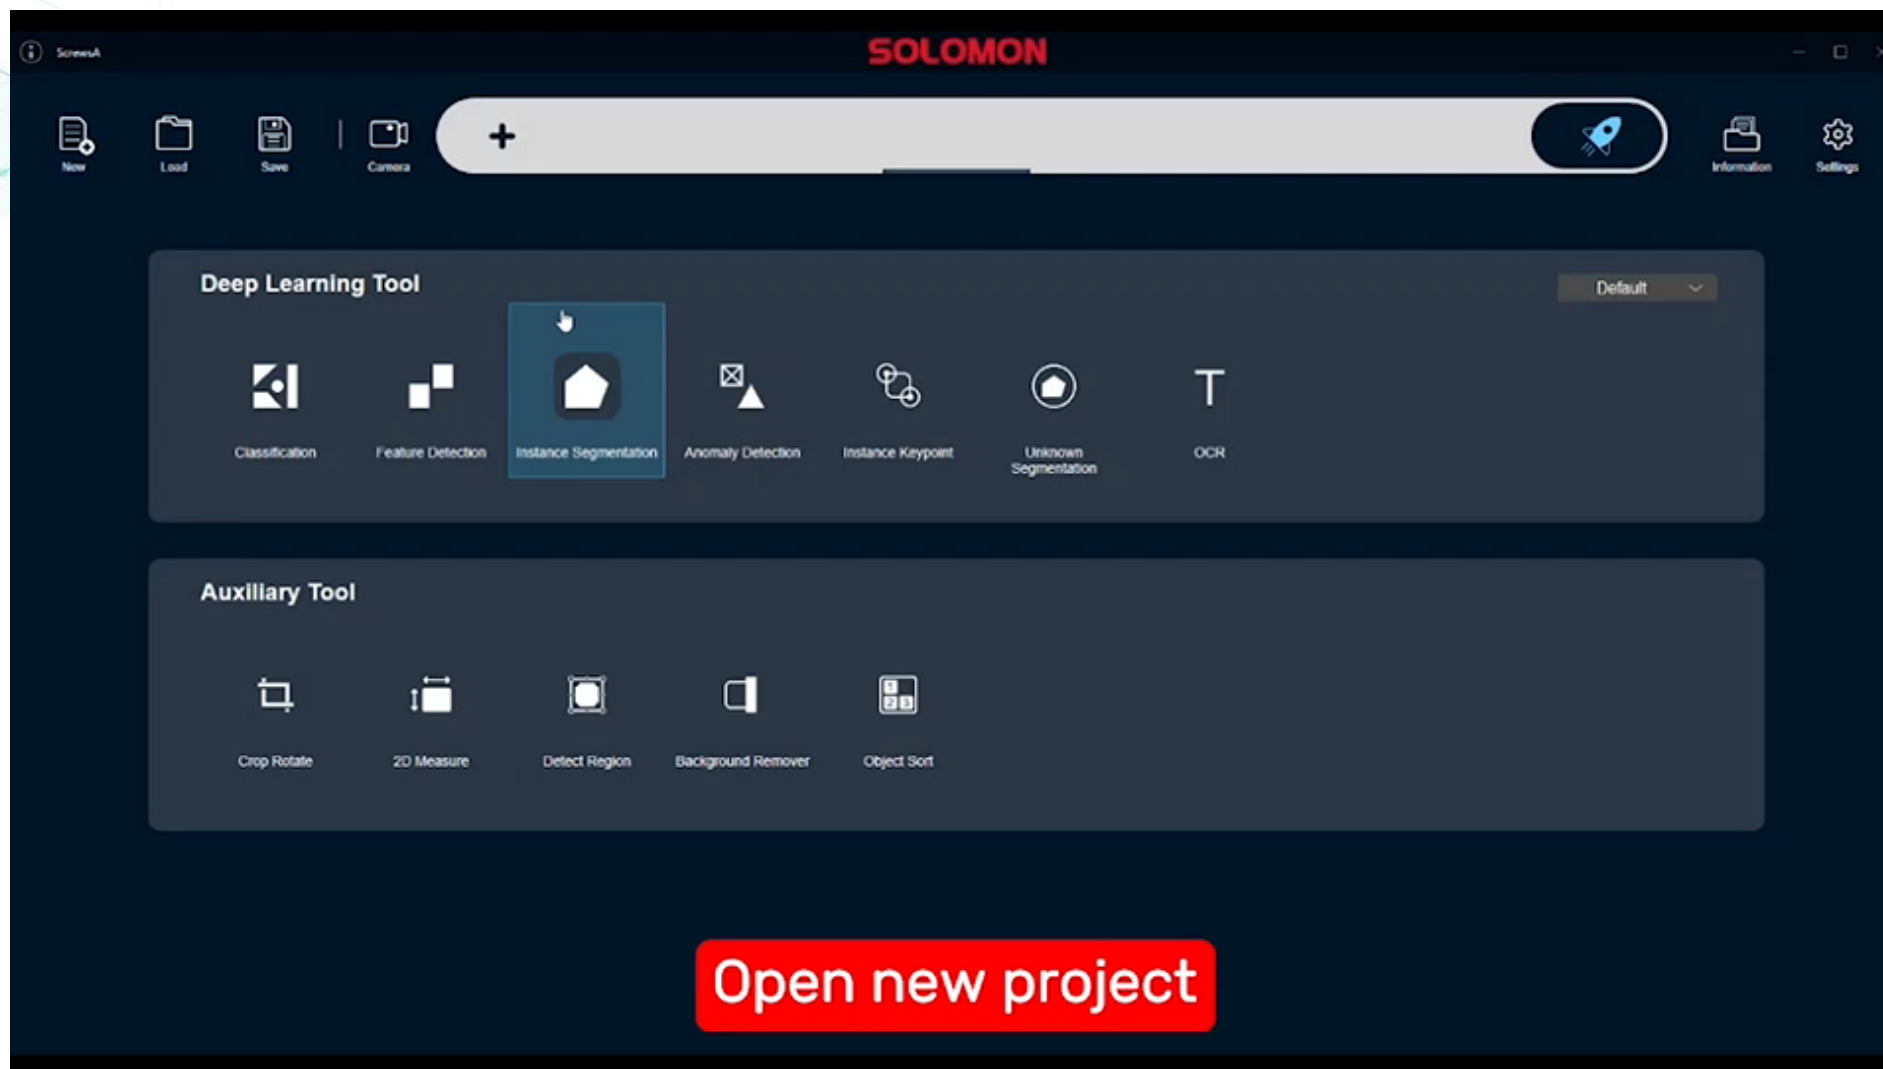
ScrewsA

SOLOMON

New Load Save Camera

+

Information Settings

Deep Learning Tool

Default

Classification
Feature Detection
Instance Segmentation
Anomaly Detection
Instance Keypoint
Unknown Segmentation
OCR

Auxiliary Tool

Crop Rotate
2D Measure
Detect Region
Background Remover
Object Sort

Open new project